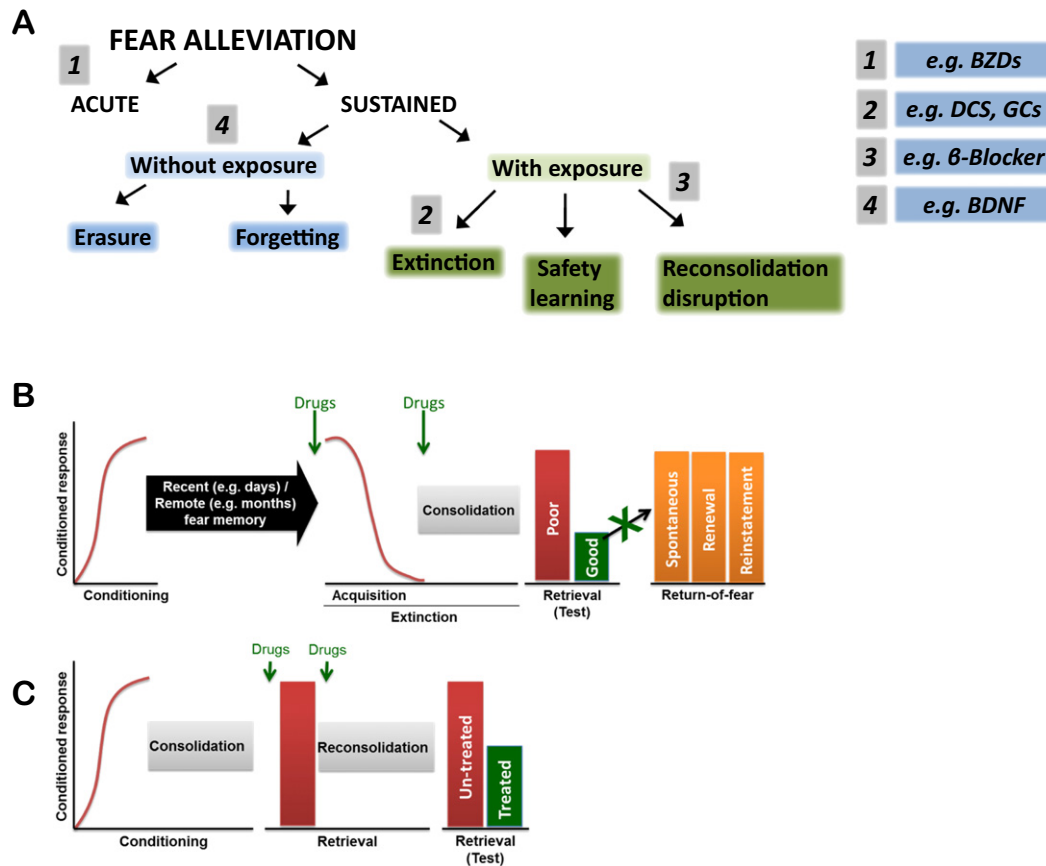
A

FEAR ALLEVIATION

1

ACUTE

SUSTAINED

4

Without exposure

Erasure

Forgetting

With exposure

2

3

Extinction

Safety learning

Reconsolidation disruption

1 e.g. BZDs

2 e.g. DCS, GCs

3 e.g. β-Blocker

4 e.g. BDNF

B

Conditioned response

Conditioning

Recent (e.g. days) / Remote (e.g. months) fear memory

Drugs

Drugs

Consolidation

Acquisition

Extinction

Poor

Good

Retrieval (Test)

Spontaneous

Renewal

Reinstatement

Return-of-fear

C

Conditioned response

Conditioning

Consolidation

Drugs

Drugs

Reconsolidation

Retrieval

Un-treated

Treated

Retrieval (Test)